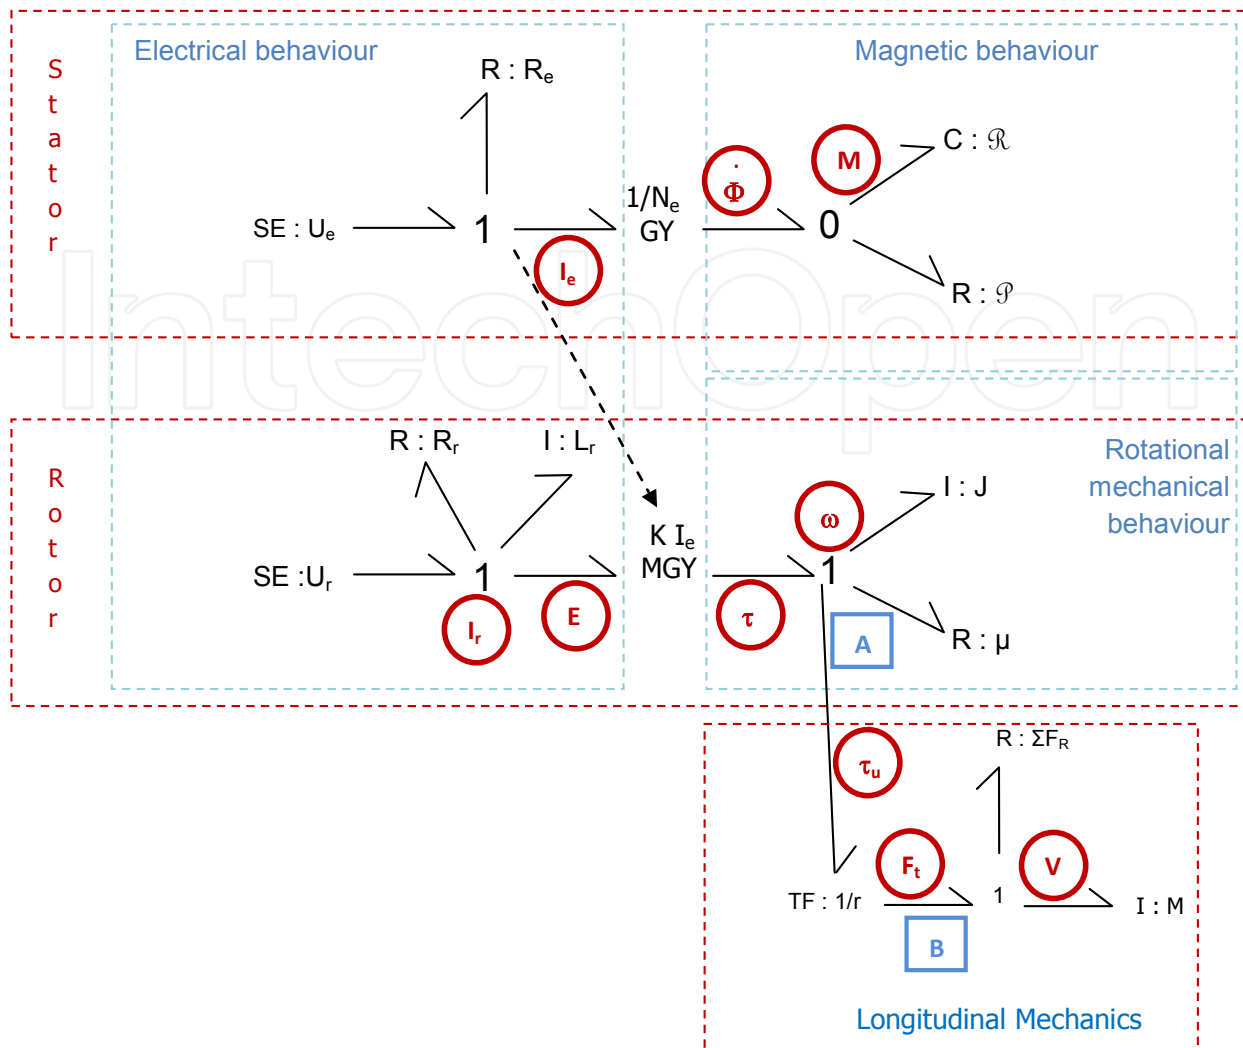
Stator

Electrical behaviour

R : $R_e$

SE : $U_e$

1

$I_e$

1/$N_e$
GY

$\dot{\Phi}$

Magnetic behaviour

M

C : $\mathcal{R}$

0

R : $\mathcal{P}$

Rotor

R : $R_r$

I : $L_r$

SE :$U_r$

1

$I_r$

E

K $I_e$
MGY

τ

ω

I : J

1

R : μ

A

Rotational mechanical behaviour

$τ_u$

R : $ΣF_R$

TF : 1/r

$F_t$

1

V

I : M

B

Longitudinal Mechanics